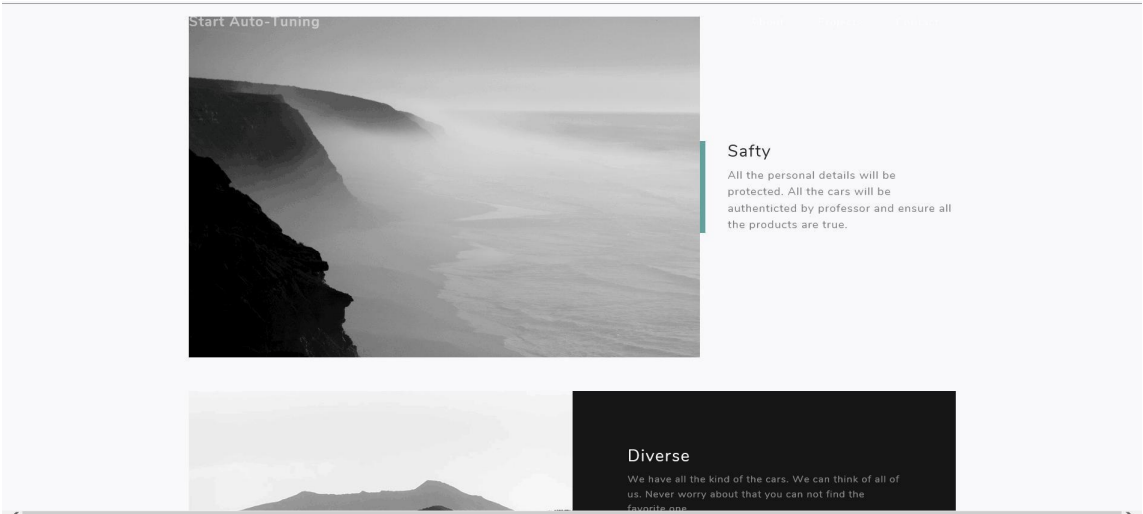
Start Auto-Tuning

Safty

All the personal details will be protected. All the cars will be authenticted by professor and ensure all the products are true.

Diverse

We have all the kind of the cars. We can think of all of us. Never worry about that you can not find the favorite one